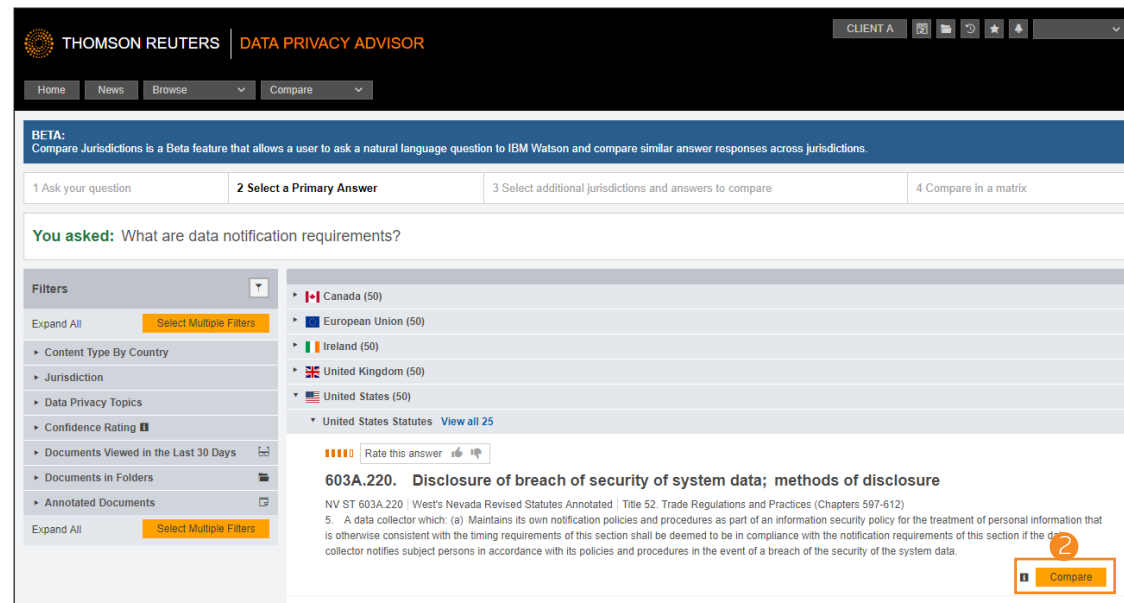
THOMSON REUTERS | DATA PRIVACY ADVISOR

CLIENT A

Home News Browse Compare

BETA:
Compare Jurisdictions is a Beta feature that allows a user to ask a natural language question to IBM Watson and compare similar answer responses across jurisdictions.

1 Ask your question | 2 Select a Primary Answer | 3 Select additional jurisdictions and answers to compare | 4 Compare in a matrix

You asked: What are data notification requirements?

Filters

Expand All Select Multiple Filters

Content Type By Country
Jurisdiction
Data Privacy Topics
Confidence Rating
Documents Viewed in the Last 30 Days
Documents in Folders
Annotated Documents

Expand All Select Multiple Filters

Canada (50)
European Union (50)
Ireland (50)
United Kingdom (50)
United States (50)
United States Statutes View all 25

Rate this answer

603A.220. Disclosure of breach of security of system data; methods of disclosure

NV ST 603A.220 | West's Nevada Revised Statutes Annotated | Title 52. Trade Regulations and Practices (Chapters 597-612)
5. A data collector which: (a) Maintains its own notification policies and procedures as part of an information security policy for the treatment of personal information that is otherwise consistent with the timing requirements of this section shall be deemed to be in compliance with the notification requirements of this section if the da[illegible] collector notifies subject persons in accordance with its policies and procedures in the event of a breach of the security of the system data.

2

Compare